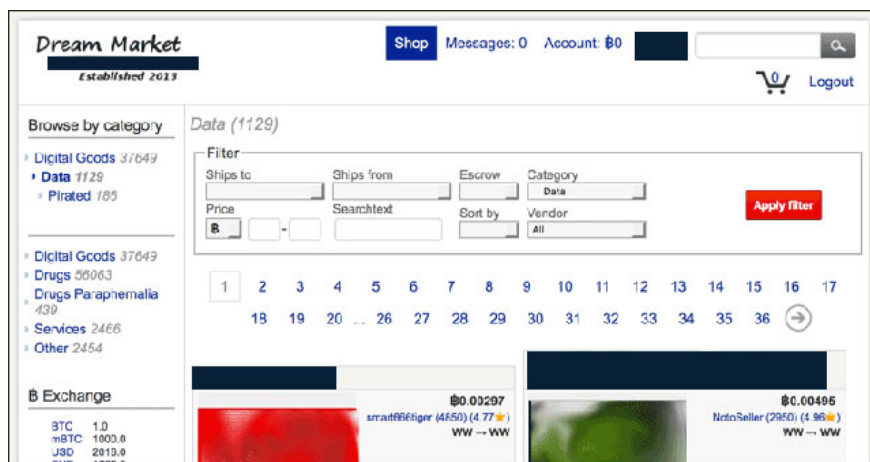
Dream Market
Established 2013

Shop Messages: 0 Account: ฿0

0
Logout

Browse by category

Digital Goods 37649
Data 1129
Pirated 185

Digital Goods 37649
Drugs 56063
Drugs Paraphernalia 439
Services 2466
Other 2454

฿ Exchange

| BTC | 1.0 |
|---|---|
| mBTC | 1000.0 |
| USD | 2013.0 |

Data (1129)

Filter
Ships to
Ships from
Escrow
Category
Data
Price
฿
-
Searchtext
Sort by
Vendor
All
Apply filter

1 2 3 4 5 6 7 8 9 10 11 12 13 14 15 16 17
18 19 20 ... 26 27 28 29 30 31 32 33 34 35 36

฿0.00297
smart666tiger (4850) (4.77★)
WW → WW

฿0.00495
NotoSeller (2950) (4.96★)
WW → WW